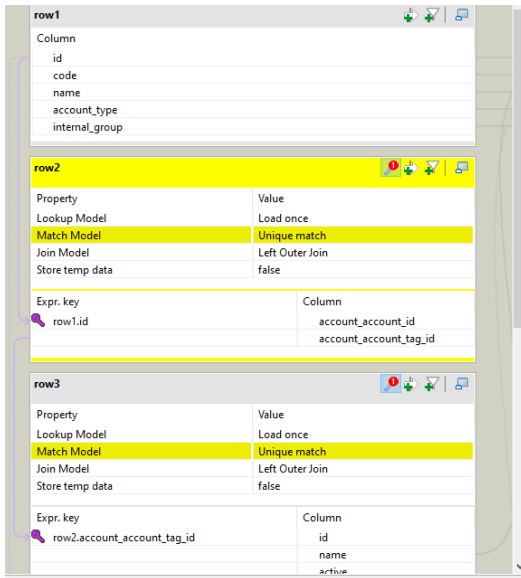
row1

Column
id
code
name
account_type
internal_group

row2

| Property | Value |
|---|---|
| Lookup Model | Load once |
| Match Model | Unique match |
| Join Model | Left Outer Join |
| Store temp data | false |

| Expr. key | Column |
|---|---|
| row1.id | account_account_id |
| | account_account_tag_id |

row3

| Property | Value |
|---|---|
| Lookup Model | Load once |
| Match Model | Unique match |
| Join Model | Left Outer Join |
| Store temp data | false |

| Expr. key | Column |
|---|---|
| row2.account_account_tag_id | id |
| | name |
| | active |